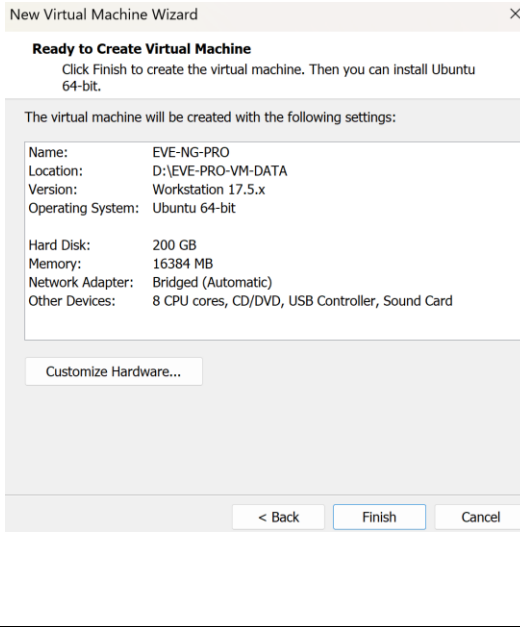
New Virtual Machine Wizard ×

Ready to Create Virtual Machine
Click Finish to create the virtual machine. Then you can install Ubuntu 64-bit.

The virtual machine will be created with the following settings:

| | |
|---|---|
| Name: | EVE-NG-PRO |
| Location: | D:\EVE-PRO-VM-DATA |
| Version: | Workstation 17.5.x |
| Operating System: | Ubuntu 64-bit |
| | |
| Hard Disk: | 200 GB |
| Memory: | 16384 MB |
| Network Adapter: | Bridged (Automatic) |
| Other Devices: | 8 CPU cores, CD/DVD, USB Controller, Sound Card |

Customize Hardware...

< Back Finish Cancel